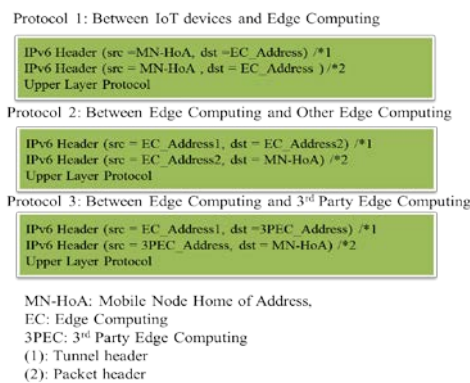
Protocol 1: Between IoT devices and Edge Computing

IPv6 Header (src =MN-HoA, dst =EC_Address) /*1
IPv6 Header (src = MN-HoA , dst = EC_Address ) /*2
Upper Layer Protocol

Protocol 2: Between Edge Computing and Other Edge Computing

IPv6 Header (src = EC_Address1, dst = EC_Address2) /*1
IPv6 Header (src = EC_Address2, dst = MN-HoA) /*2
Upper Layer Protocol

Protocol 3: Between Edge Computing and 3$^{rd}$ Party Edge Computing

IPv6 Header (src = EC_Address1, dst =3PEC_Address) /*1
IPv6 Header (src = 3PEC_Address, dst = MN-HoA) /*2
Upper Layer Protocol

MN-HoA: Mobile Node Home of Address,
EC: Edge Computing
3PEC: 3$^{rd}$ Party Edge Computing
(1): Tunnel header
(2): Packet header